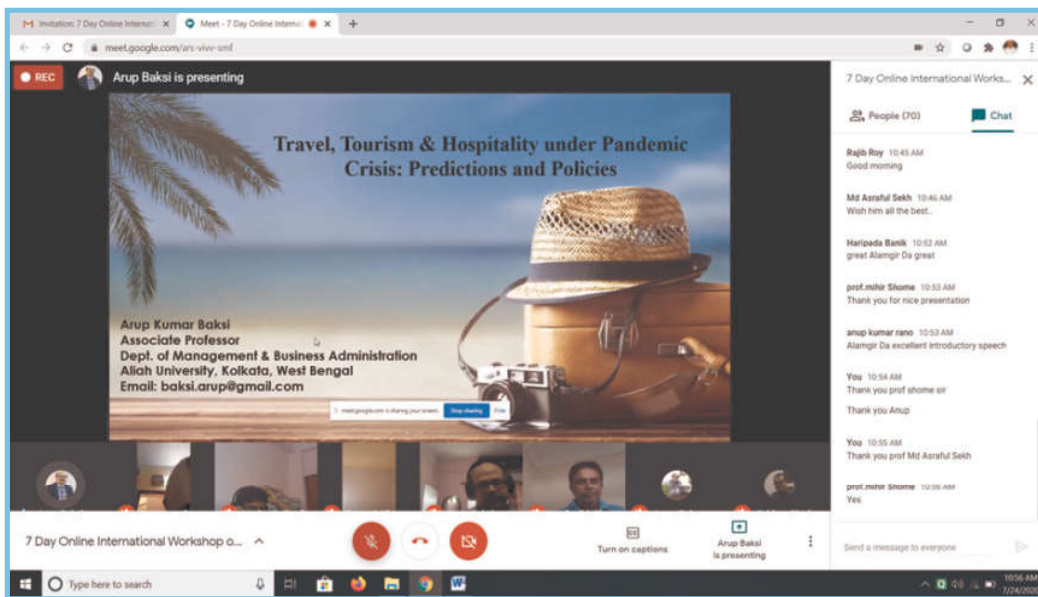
Invitation: 7 Day Online Internat
Meet - 7 Day Online Internat
meet.google.com/ars-viwv-smf

REC
Arup Baksi is presenting

Travel, Tourism & Hospitality under Pandemic Crisis: Predictions and Policies

Arup Kumar Baksi
Associate Professor
Dept. of Management & Business Administration
Aliah University, Kolkata, West Bengal
Email: baksi.arup@gmail.com

meet.google.com is sharing your screen. Stop sharing Hide

7 Day Online International Works...
People (70)
Chat

Rajib Roy 10:45 AM
Good morning

Md Asraful Sekh 10:46 AM
Wish him all the best..

Haripada Banik 10:52 AM
great Alamgir Da great

prof.mihir Shome 10:53 AM
Thank you for nice presentation

anup kumar rano 10:53 AM
Alamgir Da excellent introductory speech

You 10:54 AM
Thank you prof shome sir

Thank you Anup

You 10:55 AM
Thank you prof Md Asraful Sekh

prof.mihir Shome 10:56 AM
Yes

Send a message to everyone

7 Day Online International Workshop o...
Turn on captions
Arup Baksi is presenting

Type here to search
10:56 AM
7/24/2020